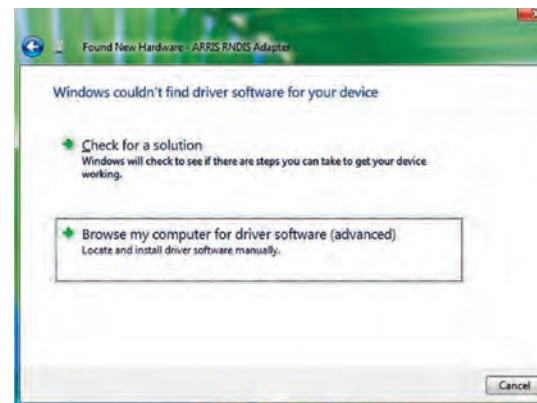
Found New Hardware - ARRIS RNDIS Adapter

Windows couldn't find driver software for your device

Check for a solution
Windows will check to see if there are steps you can take to get your device working.

Browse my computer for driver software (advanced)
Locate and install driver software manually.

Cancel